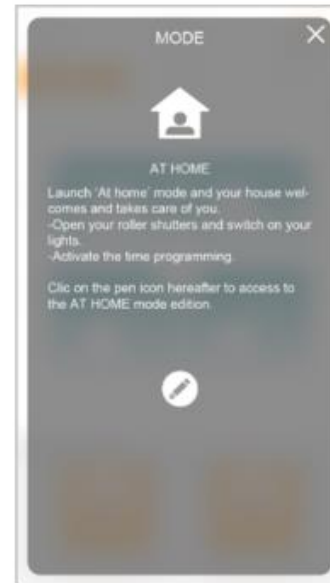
MODE

AT HOME

Launch 'At home' mode and your house welcomes and takes care of you.
-Open your roller shutters and switch on your lights.
-Activate the time programming.

Clic on the pen icon hereafter to access to the AT HOME mode edition.